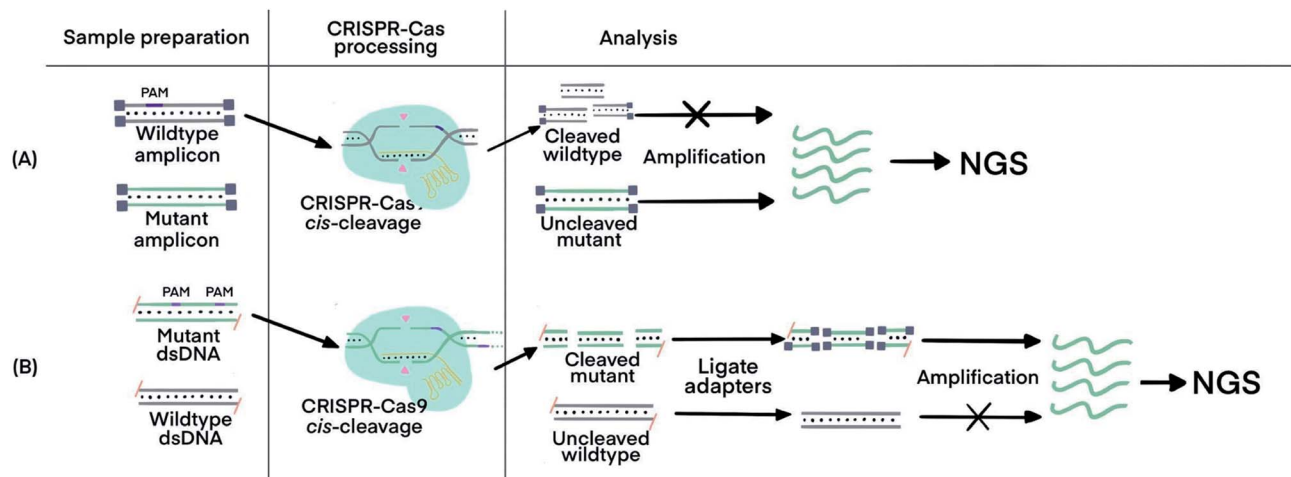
Sample preparation

CRISPR-Cas processing

Analysis

(A)

PAM

Wildtype amplicon

Mutant amplicon

CRISPR-Cas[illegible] cis-cleavage

Cleaved wildtype

Amplification

Uncleaved mutant

NGS

(B)

PAM PAM

Mutant dsDNA

Wildtype dsDNA

CRISPR-Cas9 cis-cleavage

Cleaved mutant

Ligate adapters

Uncleaved wildtype

Amplification

NGS